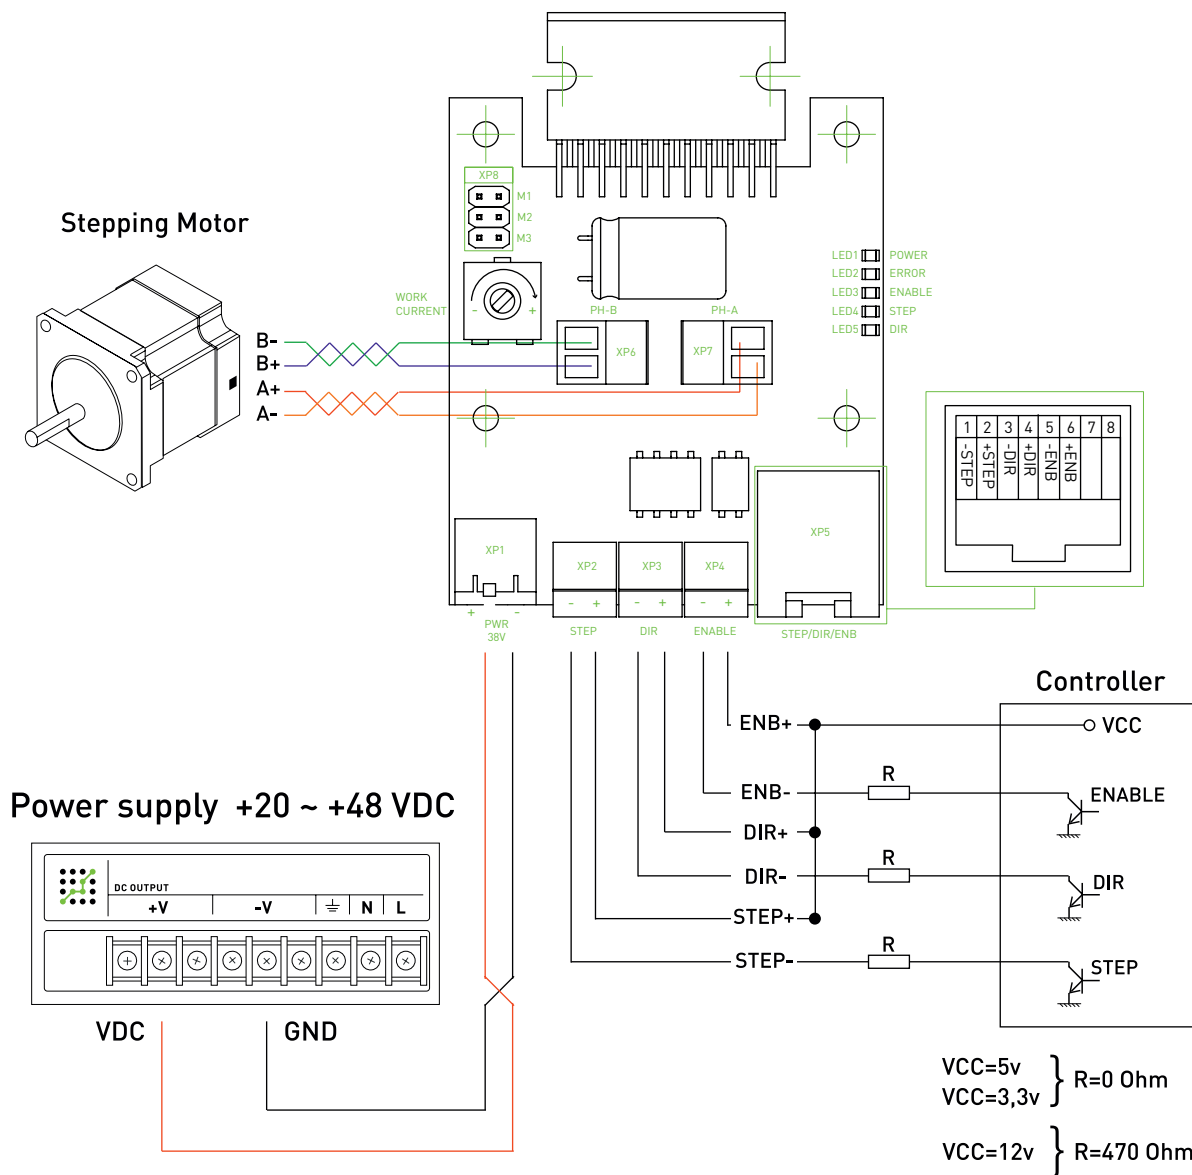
Stepping Motor

B-
B+
A+
A-

XP8
M1
M2
M3

WORK CURRENT
- +

PH-B
XP6
PH-A
XP7

LED1 POWER
LED2 ERROR
LED3 ENABLE
LED4 STEP
LED5 DIR

| 1 | 2 | 3 | 4 | 5 | 6 | 7 | 8 |
|---|---|---|---|---|---|---|---|
| -STEP | +STEP | -DIR | +DIR | -ENB | +ENB | | |

XP1
+ -
PWR
38V

XP2
- +
STEP

XP3
- +
DIR

XP4
- +
ENABLE

XP5
STEP/DIR/ENB

Controller

ENB+
VCC
R
ENB-
ENABLE
DIR+
R
DIR-
DIR
STEP+
R
STEP-
STEP

Power supply +20 ~ +48 VDC

DC OUTPUT
+V
-V
N
L

VDC
GND

VCC=5v
VCC=3,3v
} R=0 Ohm

VCC=12v } R=470 Ohm